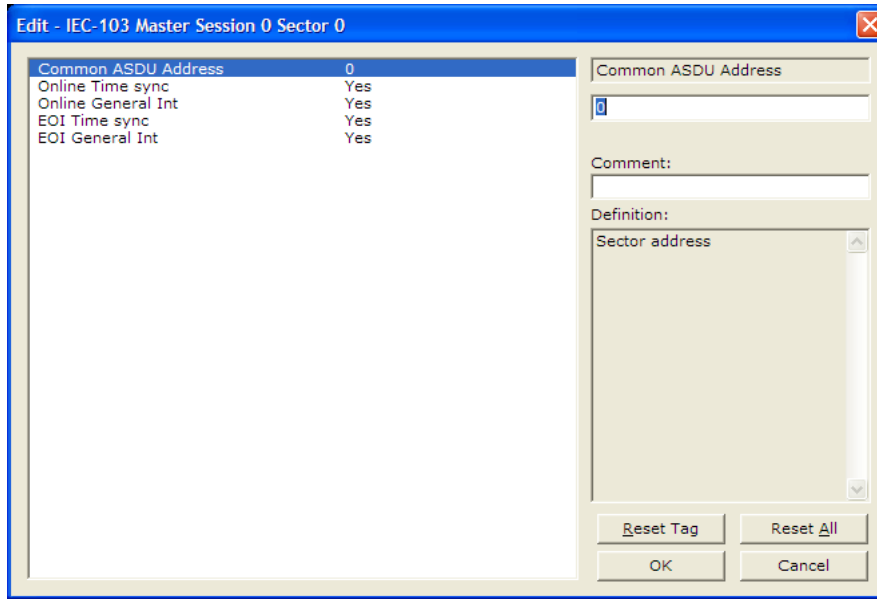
Edit - IEC-103 Master Session 0 Sector 0

| | |
|---|---|
| Common ASDU Address | 0 |
| Online Time sync | Yes |
| Online General Int | Yes |
| EOI Time sync | Yes |
| EOI General Int | Yes |

Common ASDU Address

0

Comment:

Definition:

Sector address

Reset Tag

Reset All

OK

Cancel